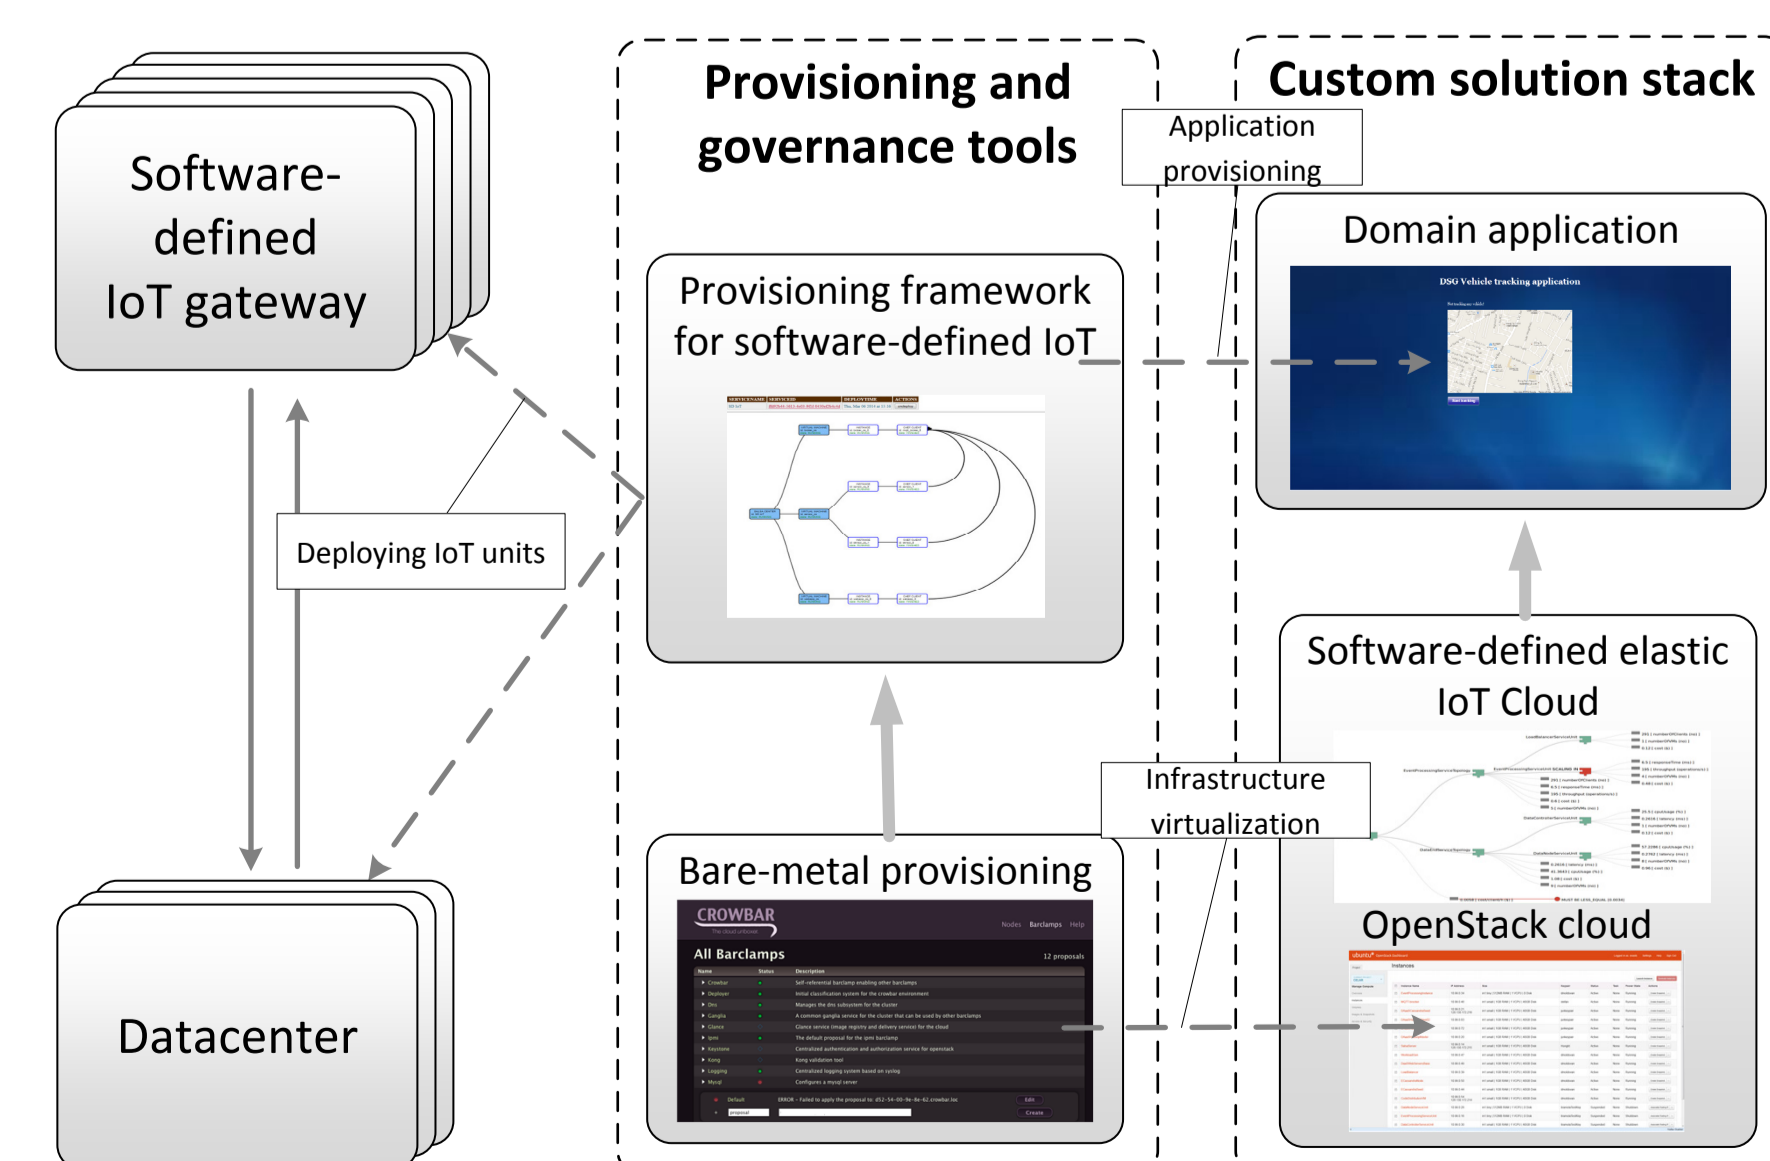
Software-defined IoT gateway

Datacenter

Deploying IoT units

Provisioning and governance tools

Provisioning framework for software-defined IoT

Bare-metal provisioning

CROWBAR

All Barclamps

Custom solution stack

Application provisioning

Domain application

DSG Vehicle tracking application

Software-defined elastic IoT Cloud

Infrastructure virtualization

OpenStack cloud